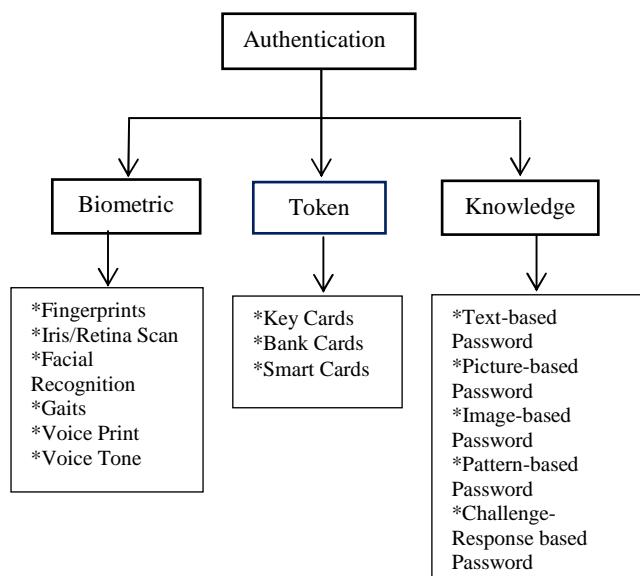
Authentication

Biometric

Token

Knowledge

*Fingerprints
*Iris/Retina Scan
*Facial Recognition
*Gaits
*Voice Print
*Voice Tone

*Key Cards
*Bank Cards
*Smart Cards

*Text-based Password
*Picture-based Password
*Image-based Password
*Pattern-based Password
*Challenge-Response based Password